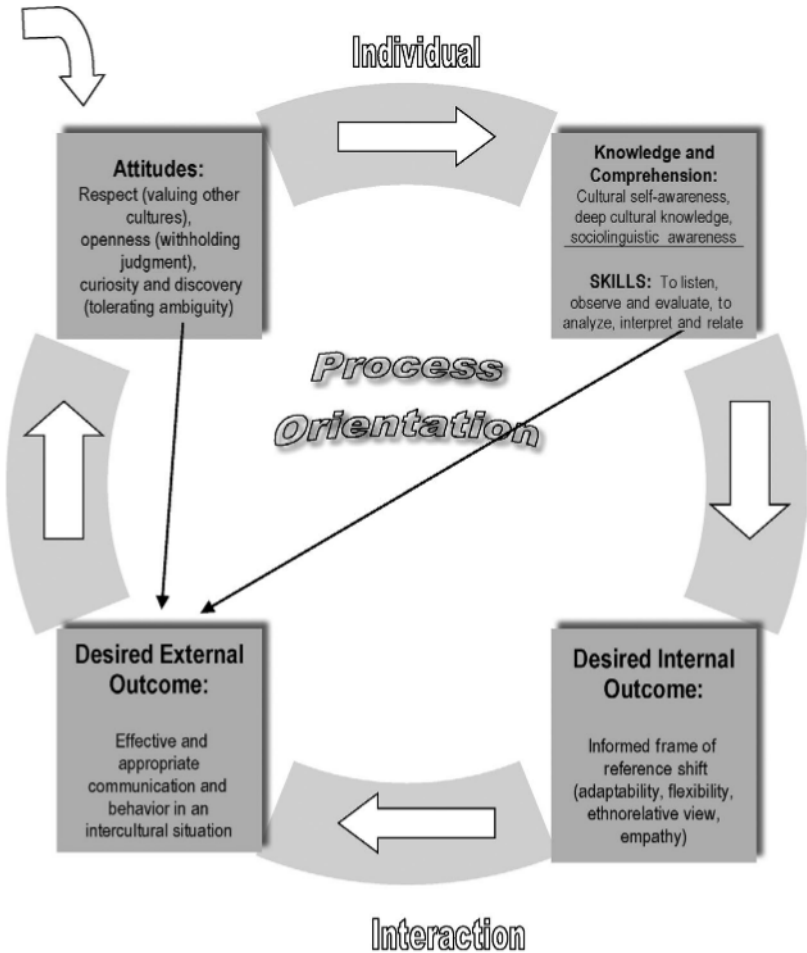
Individual

Attitudes:
Respect (valuing other cultures),
openness (withholding judgment),
curiosity and discovery (tolerating ambiguity)

Knowledge and Comprehension:
Cultural self-awareness, deep cultural knowledge, sociolinguistic awareness

SKILLS: To listen, observe and evaluate, to analyze, interpret and relate

Process Orientation

Desired External Outcome:

Effective and appropriate communication and behavior in an intercultural situation

Desired Internal Outcome:

Informed frame of reference shift (adaptability, flexibility, ethnorelative view, empathy)

Interaction